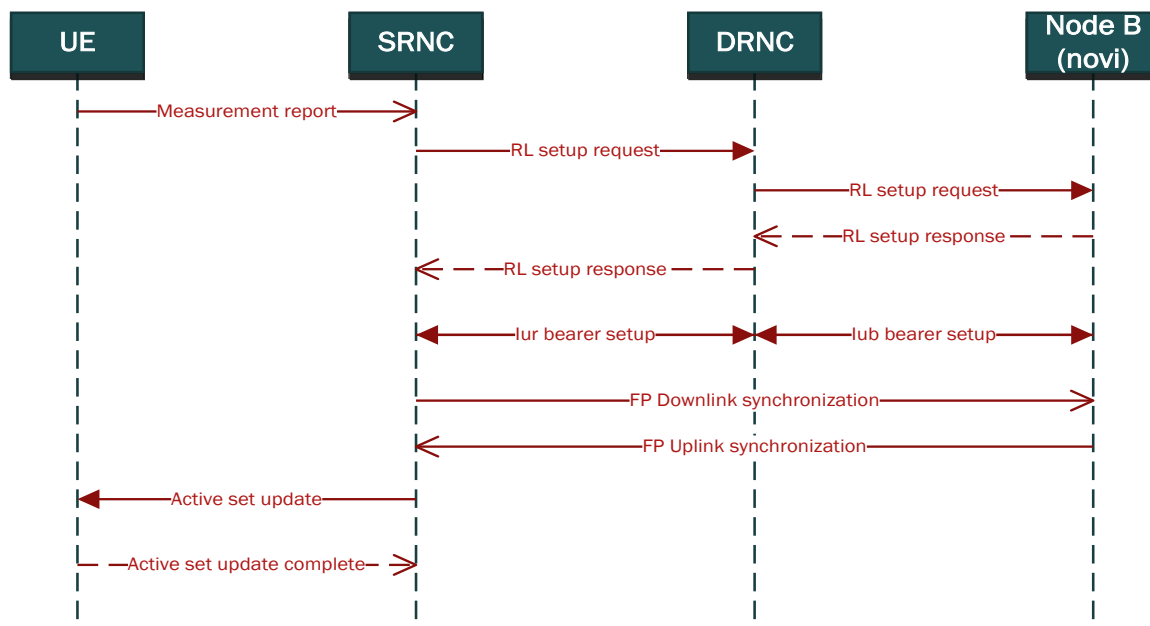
UE
SRNC
DRNC
Node B (novi)

Measurement report
RL setup request
RL setup request
RL setup response
RL setup response
Iur bearer setup
Iub bearer setup
FP Downlink synchronization
FP Uplink synchronization
Active set update
Active set update complete